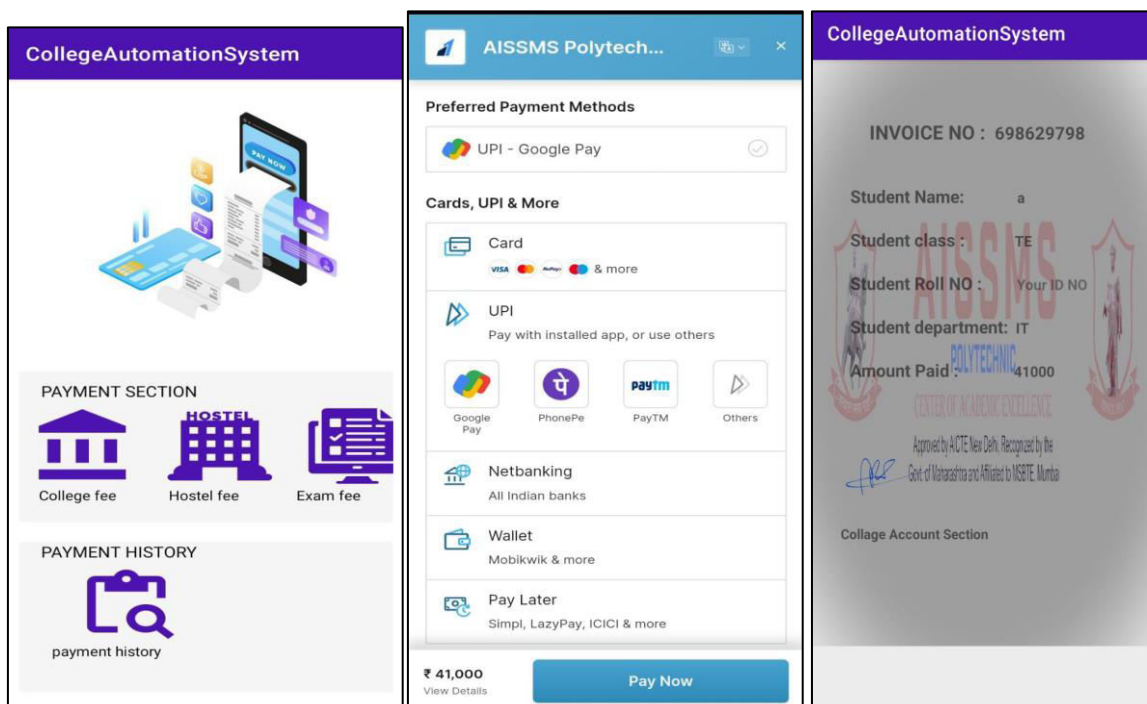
CollegeAutomationSystem

PAY NOW

PAYMENT SECTION

HOSTEL

College fee

Hostel fee

Exam fee

PAYMENT HISTORY

payment history

AISSMS Polytech...

Preferred Payment Methods

UPI - Google Pay

Cards, UPI & More

Card

VISA & more

UPI

Pay with installed app, or use others

Google Pay

PhonePe

PayTM

Others

Netbanking

All Indian banks

Wallet

Mobikwik & more

Pay Later

Simpl, LazyPay, ICICI & more

₹ 41,000

View Details

Pay Now

CollegeAutomationSystem

INVOICE NO : 698629798

Student Name: a

Student class : TE

Student Roll NO : Your ID NO

Student department: IT

Amount Paid : 41000

AISSMS

POLYTECHNIC

CENTER OF ACADEMIC EXCELLENCE

Approved by AICTE New Delhi, Recognized by the Govt. of Maharashtra and Affiliated to MSBTE, Mumbai

Collage Account Section